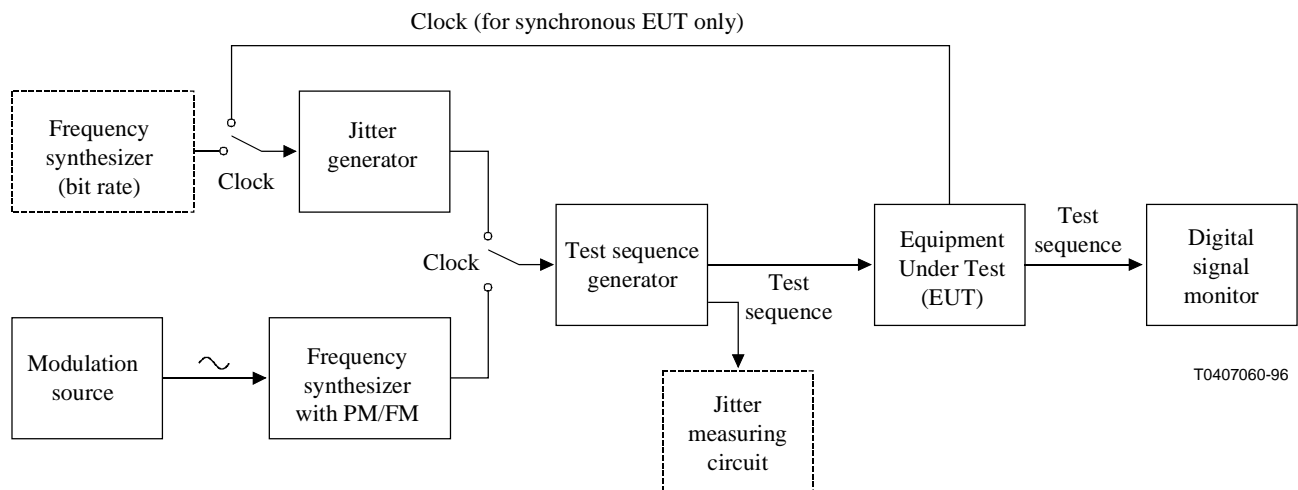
Clock (for synchronous EUT only)

Frequency synthesizer (bit rate)

Clock

Jitter generator

Clock

Test sequence generator

Test sequence

Equipment Under Test (EUT)

Test sequence

Digital signal monitor

Modulation source

$\sim$

Frequency synthesizer with PM/FM

Jitter measuring circuit

T0407060-96